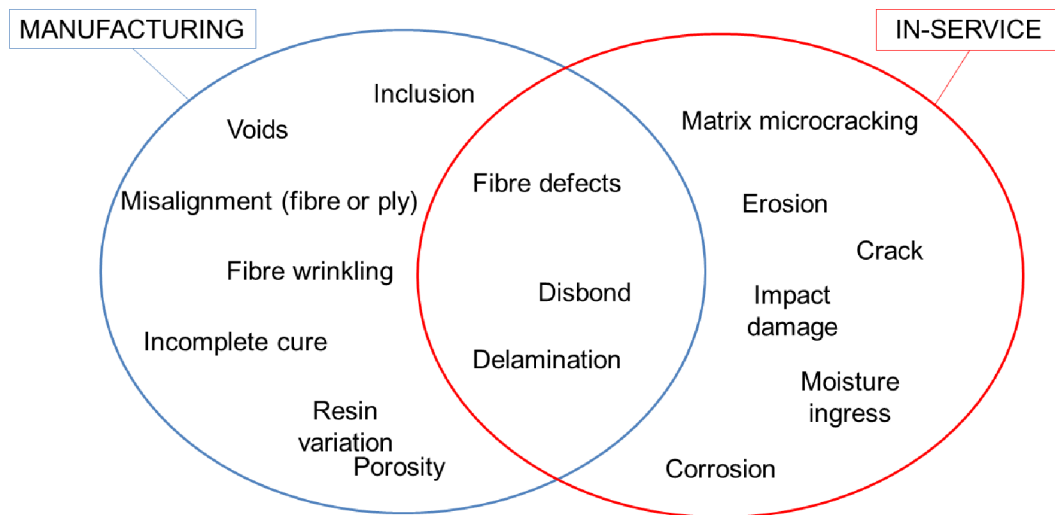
MANUFACTURING

IN-SERVICE

Inclusion

Voids

Misalignment (fibre or ply)

Fibre wrinkling

Incomplete cure

Resin variation

Porosity

Fibre defects

Disbond

Delamination

Matrix microcracking

Erosion

Crack

Impact damage

Moisture ingress

Corrosion